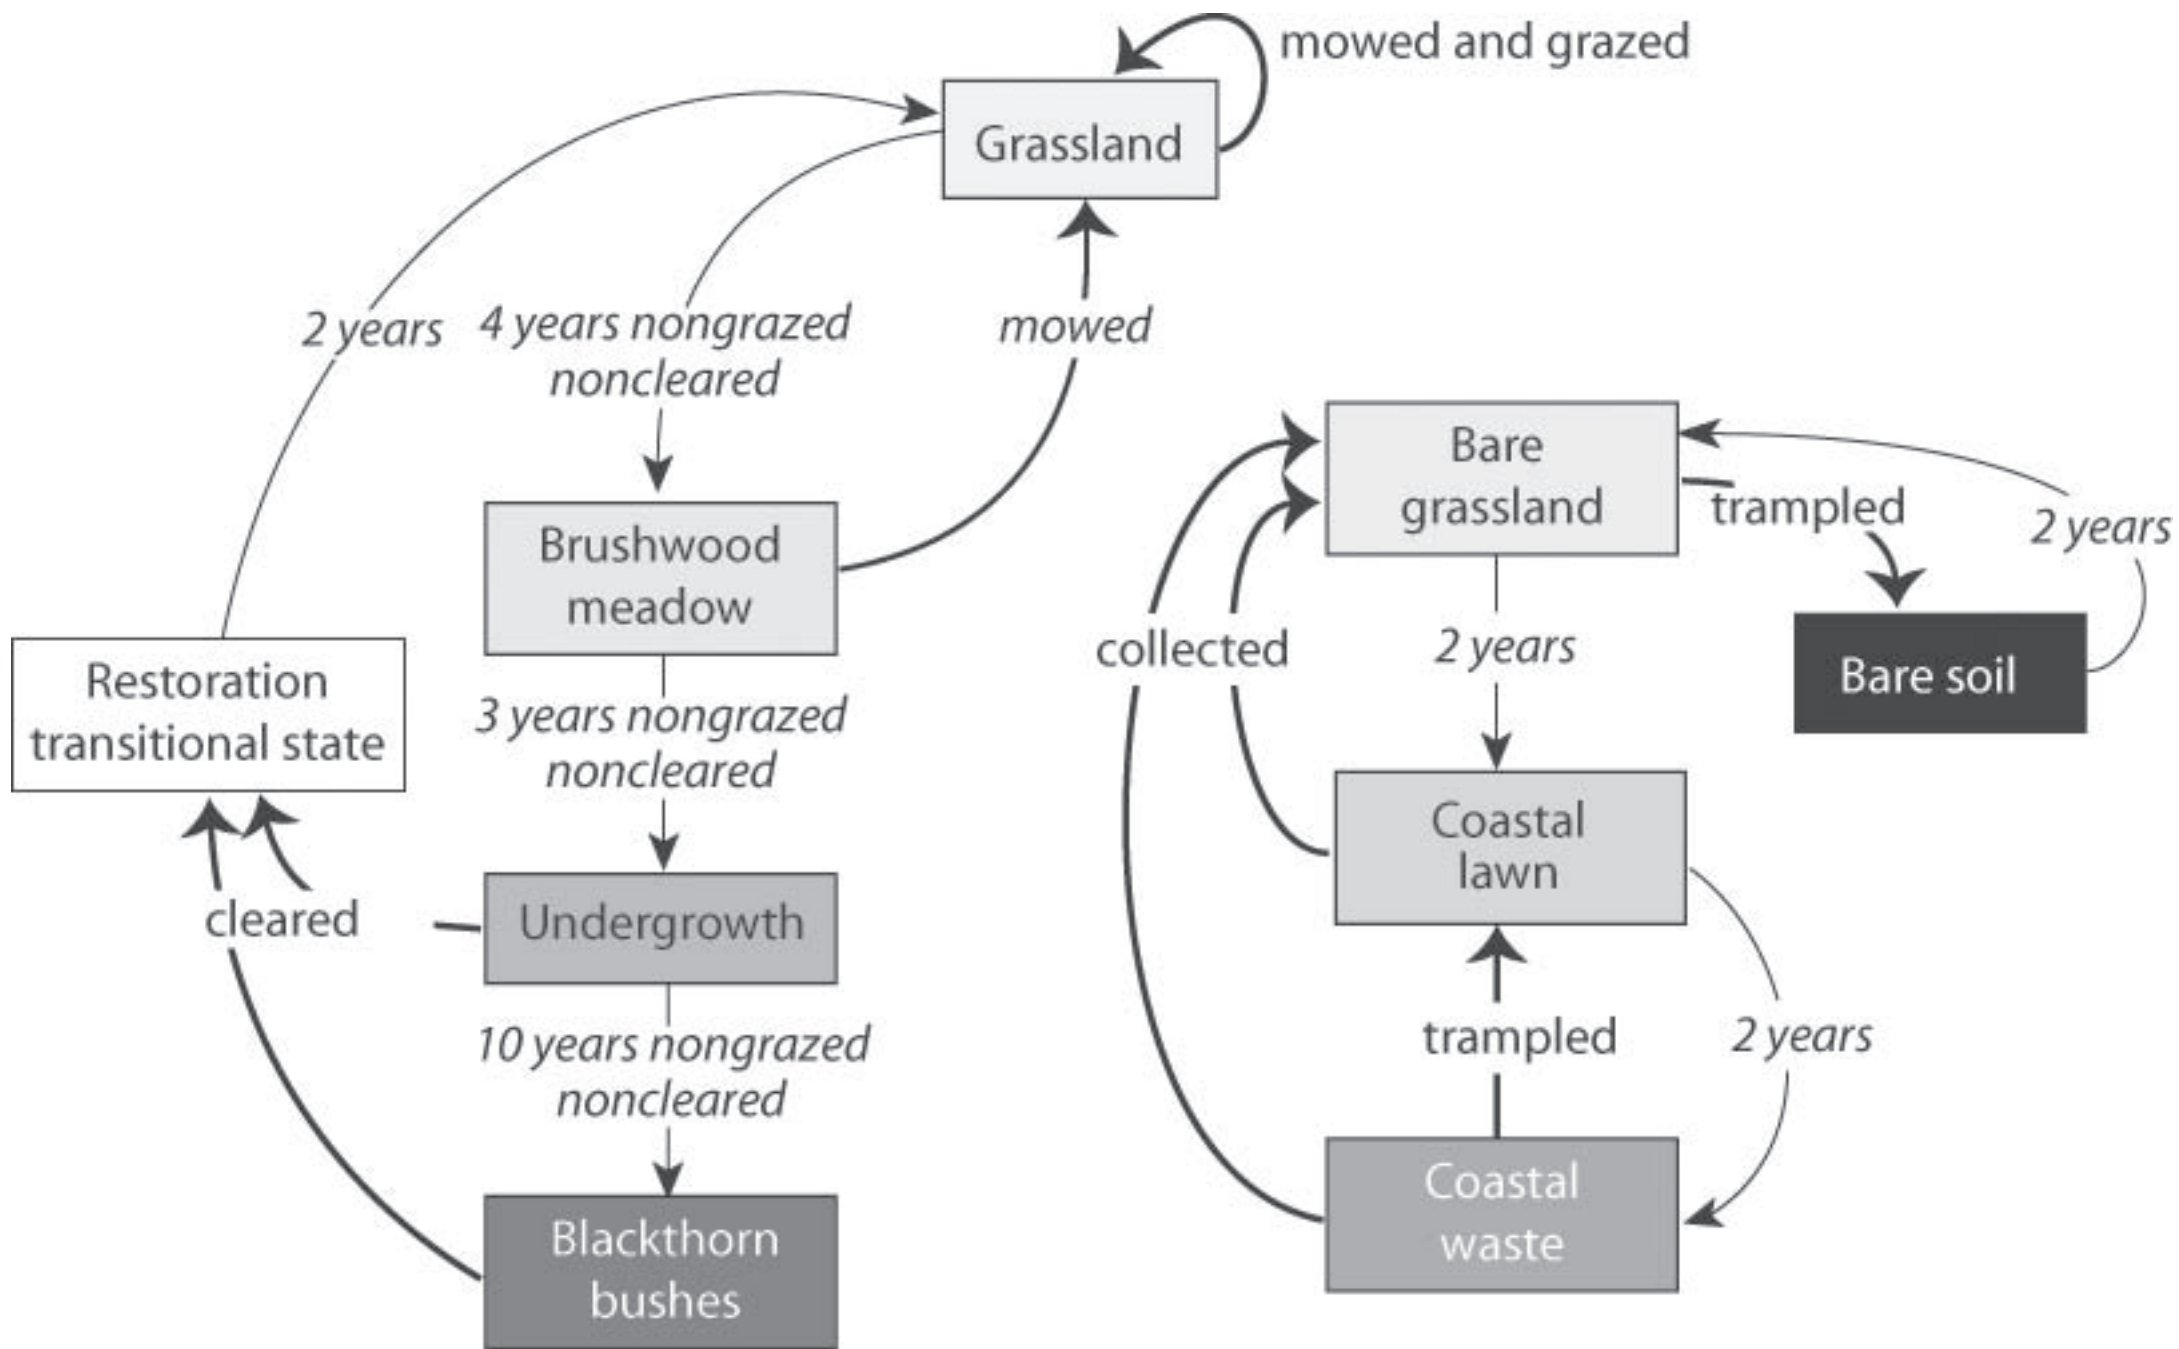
mowed and grazed

Grassland

2 years

4 years nongrazed noncleared

mowed

Brushwood meadow

Restoration transitional state

3 years nongrazed noncleared

cleared

Undergrowth

10 years nongrazed noncleared

Blackthorn bushes

Bare grassland

trampled

2 years

Bare soil

collected

2 years

Coastal lawn

trampled

2 years

Coastal waste